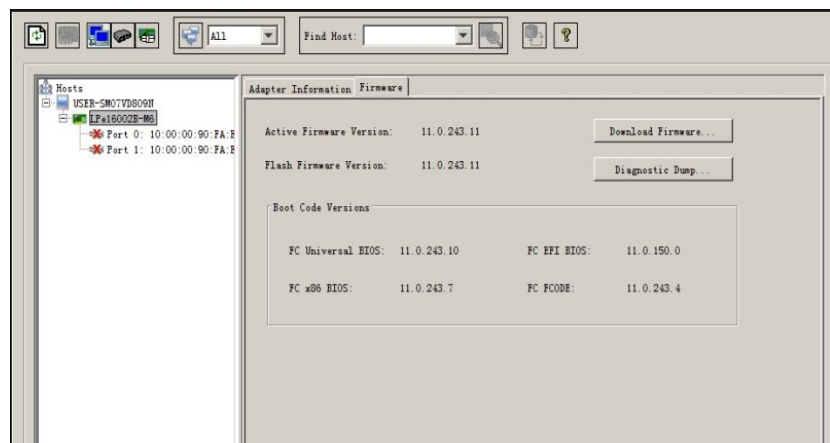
All

Find Host:

Hosts
USER-SM07VD809N
LPe16002B-M6
Port 0: 10:00:00:90:FA:E
Port 1: 10:00:00:90:FA:E

Adapter Information Firmware

Active Firmware Version: 11.0.243.11
Download Firmware...

Flash Firmware Version: 11.0.243.11
Diagnostic Dump...

Boot Code Versions

FC Universal BIOS: 11.0.243.10
FC EFI BIOS: 11.0.150.0

FC x86 BIOS: 11.0.243.7
FC FCODE: 11.0.243.4